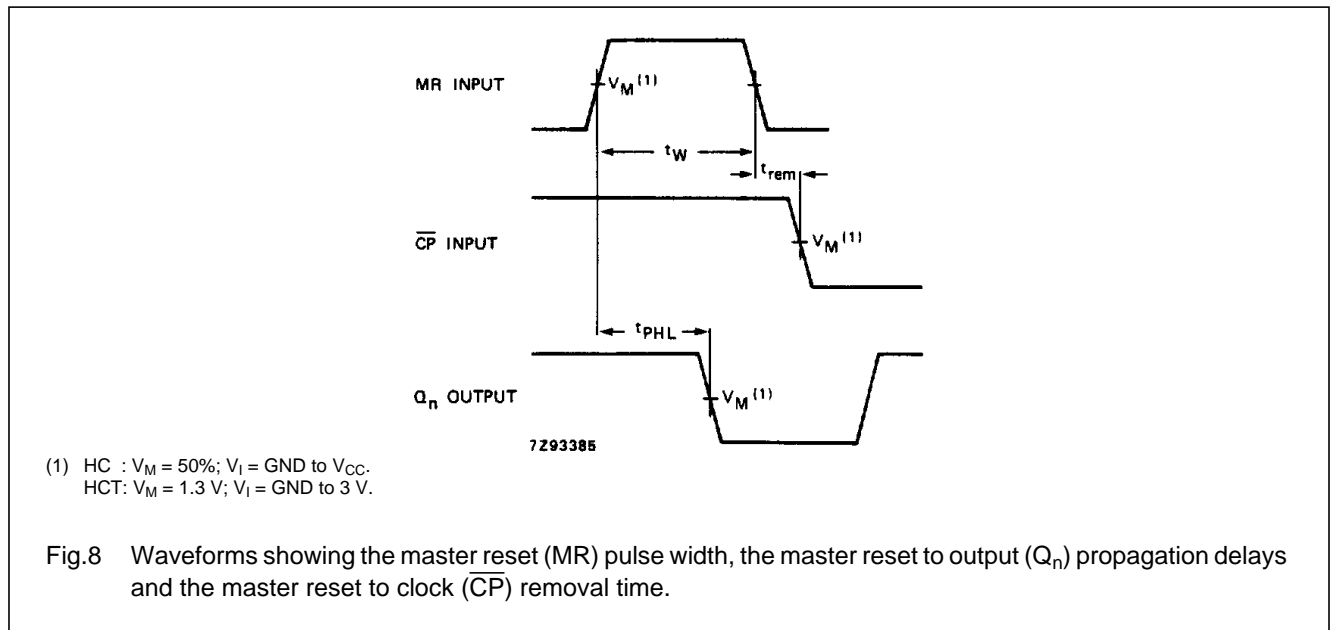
MR INPUT

$V_M^{(1)}$

$t_W$

$t_{rem}$

$\overline{CP}$ INPUT

$V_M^{(1)}$

$t_{PHL}$

$Q_n$ OUTPUT

$V_M^{(1)}$

7Z93385

(1) HC : $V_M$ = 50%; $V_I$ = GND to $V_{CC}$.
HCT: $V_M$ = 1.3 V; $V_I$ = GND to 3 V.

Fig.8 Waveforms showing the master reset (MR) pulse width, the master reset to output ($Q_n$) propagation delays and the master reset to clock ($\overline{CP}$) removal time.